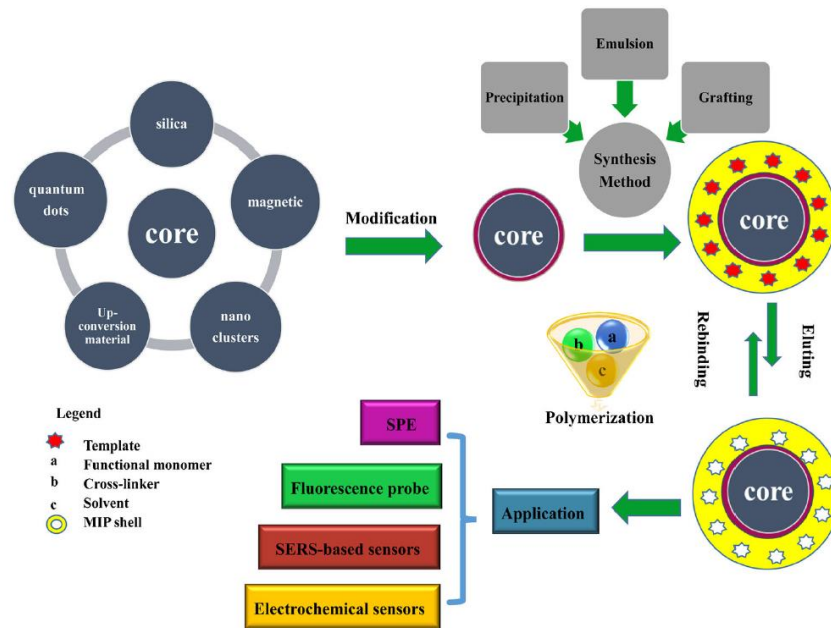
silica

quantum dots

core

magnetic

Up-conversion material

nano clusters

Modification

core

Emulsion

Precipitation

Grafting

Synthesis Method

core

Rebinding

Eluting

b

a

c

Polymerization

core

Legend

Template

a Functional monomer

b Cross-linker

c Solvent

MIP shell

SPE

Fluorescence probe

SERS-based sensors

Electrochemical sensors

Application